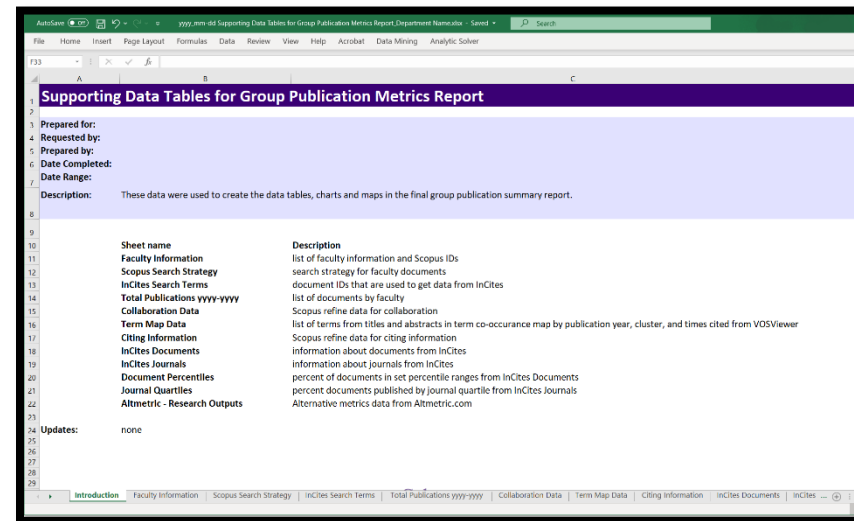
AutoSave Off yyyy_mm-dd Supporting Data Tables for Group Publication Metrics Report_Department Name.xlsx - Saved Search

File Home Insert Page Layout Formulas Data Review View Help Acrobat Data Mining Analytic Solver

F33 fx

A B C

1 Supporting Data Tables for Group Publication Metrics Report
2
3 Prepared for:
4 Requested by:
5 Prepared by:
6 Date Completed:
7 Date Range:
8 Description: These data were used to create the data tables, charts and maps in the final group publication summary report.
9

| | Sheet name | Description |
|---|---|---|
| 10 | Sheet name | Description |
| 11 | Faculty Information | list of faculty information and Scopus IDs |
| 12 | Scopus Search Strategy | search strategy for faculty documents |
| 13 | InCites Search Terms | document IDs that are used to get data from InCites |
| 14 | Total Publications yyyy-yyyy | list of documents by faculty |
| 15 | Collaboration Data | Scopus refine data for collaboration |
| 16 | Term Map Data | list of terms from titles and abstracts in term co-occurance map by publication year, cluster, and times cited from VOSViewer |
| 17 | Citing Information | Scopus refine data for citing information |
| 18 | InCites Documents | information about documents from InCites |
| 19 | InCites Journals | information about journals from InCites |
| 20 | Document Percentiles | percent of documents in set percentile ranges from InCites Documents |
| 21 | Journal Quartiles | percent documents published by journal quartile from InCites Journals |
| 22 | Altmetric - Research Outputs | Alternative metrics data from Altmetric.com |

23
24 Updates: none
25
26
27
28
29

Introduction | Faculty Information | Scopus Search Strategy | InCites Search Terms | Total Publications yyyy-yyyy | Collaboration Data | Term Map Data | Citing Information | InCites Documents | InCites ...